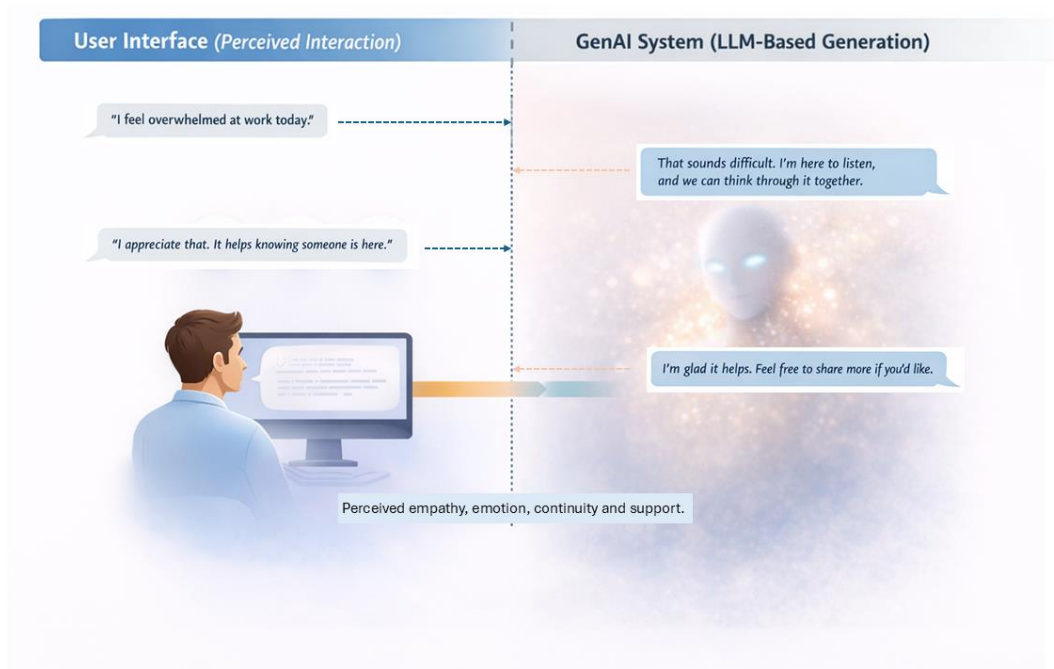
User Interface (Perceived Interaction)

GenAI System (LLM-Based Generation)

"I feel overwhelmed at work today."

That sounds difficult. I'm here to listen, and we can think through it together.

"I appreciate that. It helps knowing someone is here."

I'm glad it helps. Feel free to share more if you'd like.

Perceived empathy, emotion, continuity and support.